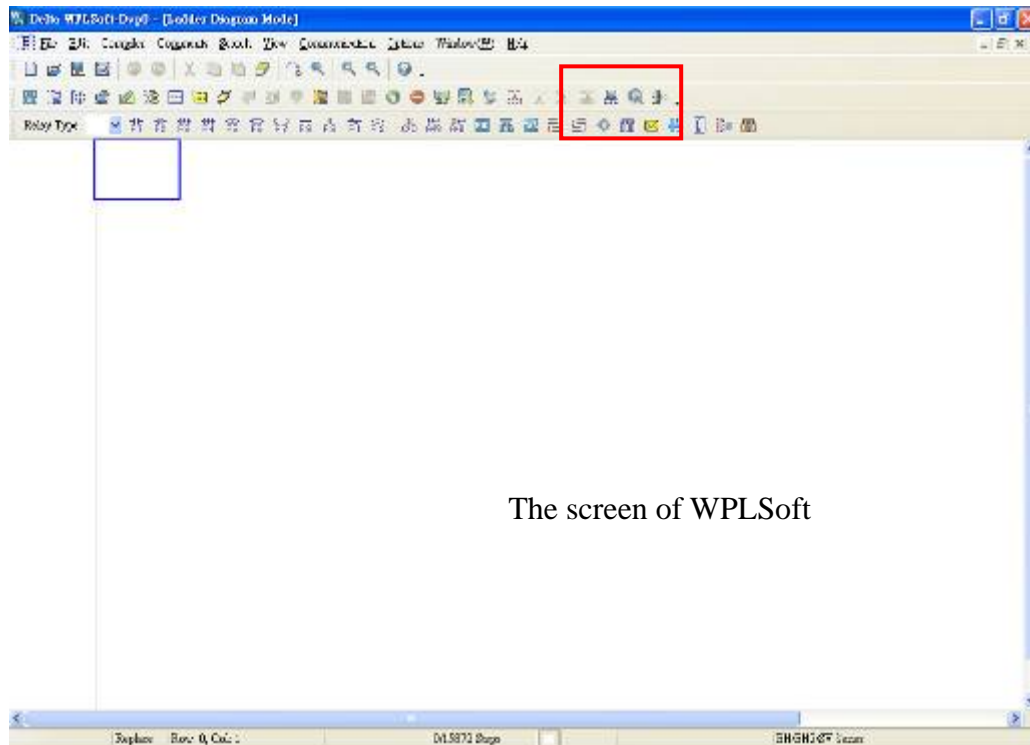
Delta WPLSoft-Dvp0 - [Ladder Diagram Mode]

File Edit Compiler Comments Search View Communication Options Window(W) Help

Relay Type

The screen of WPLSoft

Replace Row: 0, Col: 1

0/15872 Steps

EH/EH2/SV Series